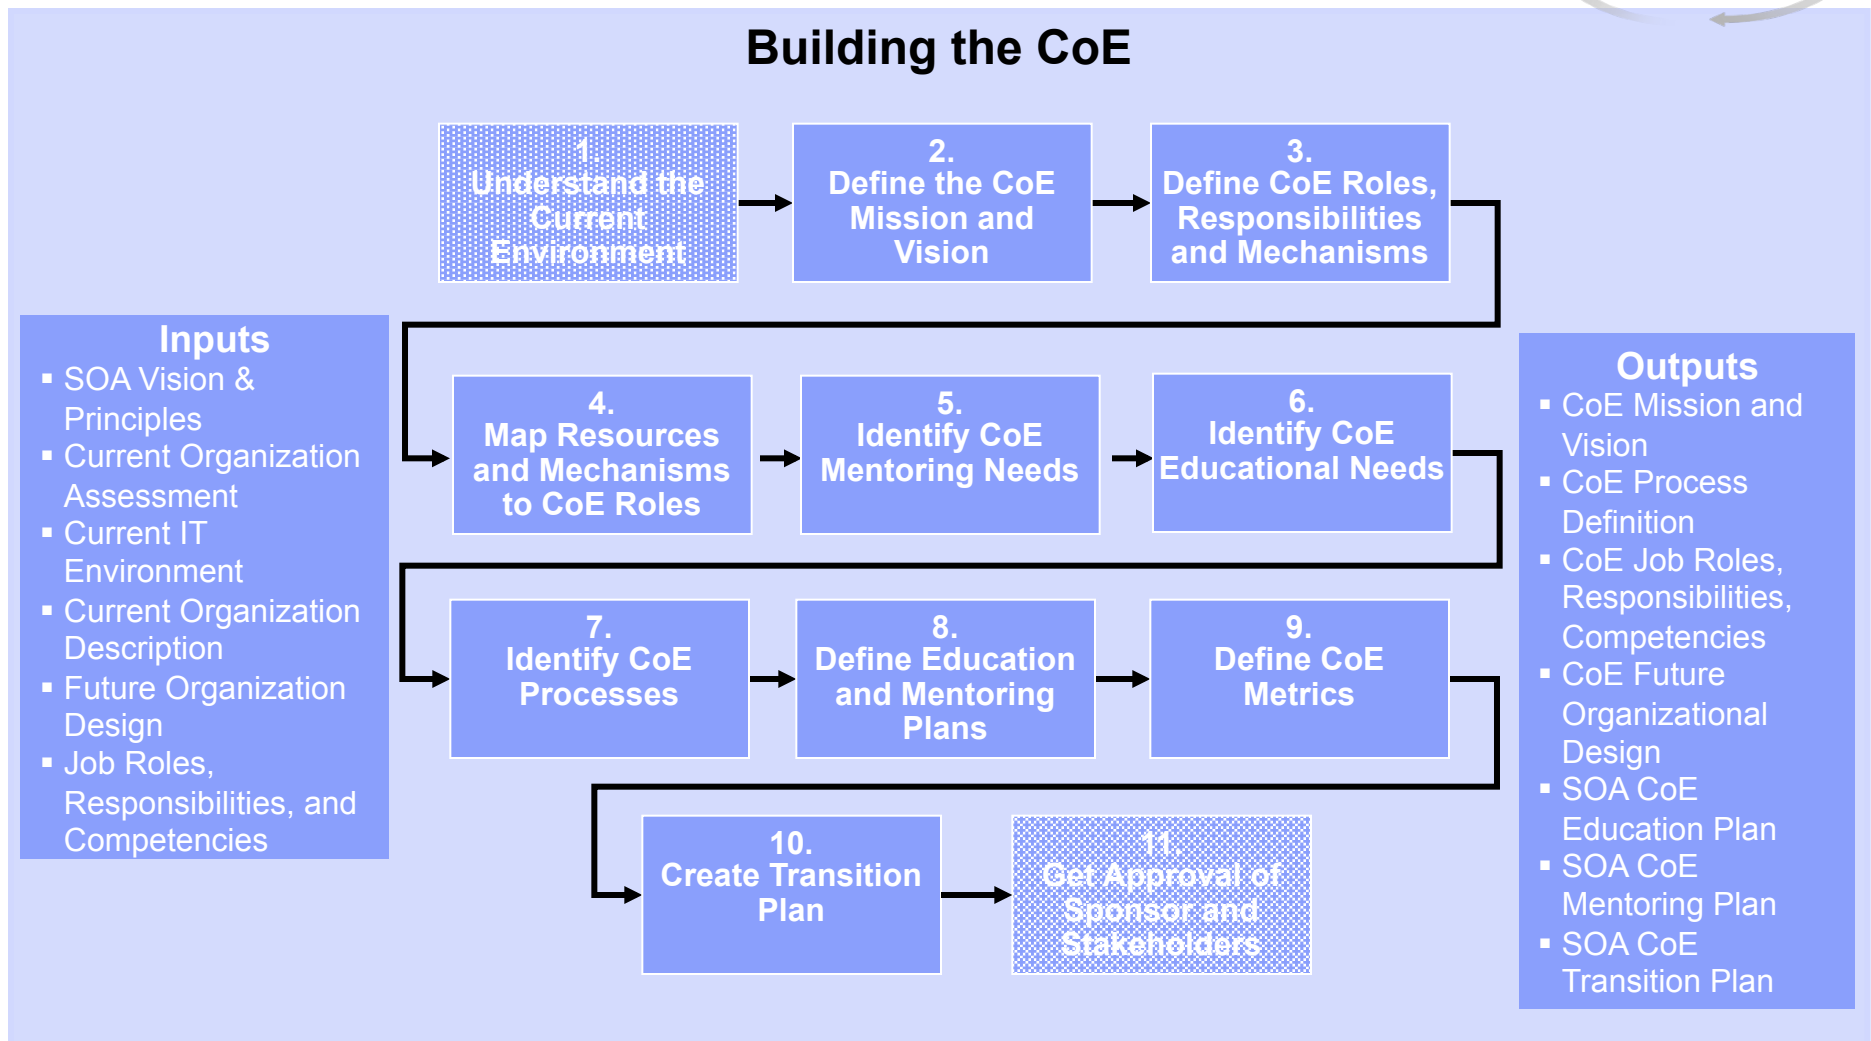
Building the CoE

1.
Understand the Current Environment

2.
Define the CoE Mission and Vision

3.
Define CoE Roles, Responsibilities and Mechanisms

Inputs
- SOA Vision & Principles
- Current Organization Assessment
- Current IT Environment
- Current Organization Description
- Future Organization Design
- Job Roles, Responsibilities, and Competencies

4.
Map Resources and Mechanisms to CoE Roles

5.
Identify CoE Mentoring Needs

6.
Identify CoE Educational Needs

7.
Identify CoE Processes

8.
Define Education and Mentoring Plans

9.
Define CoE Metrics

10.
Create Transition Plan

11.
Get Approval of Sponsor and Stakeholders

Outputs
- CoE Mission and Vision
- CoE Process Definition
- CoE Job Roles, Responsibilities, Competencies
- CoE Future Organizational Design
- SOA CoE Education Plan
- SOA CoE Mentoring Plan
- SOA CoE Transition Plan